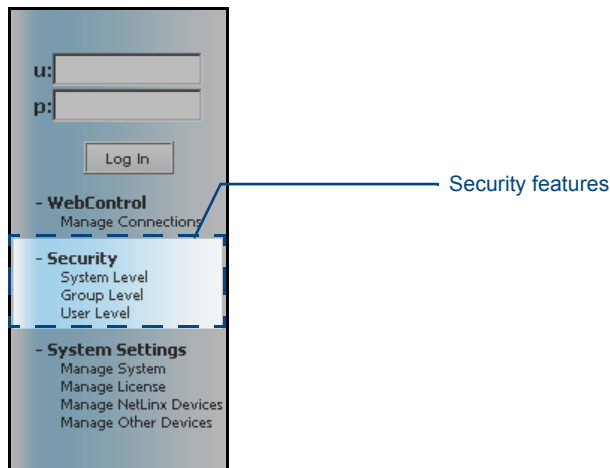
u:
p:
Log In
- WebControl
Manage Connections
- Security
System Level
Group Level
User Level
- System Settings
Manage System
Manage License
Manage NetLinx Devices
Manage Other Devices

Security features